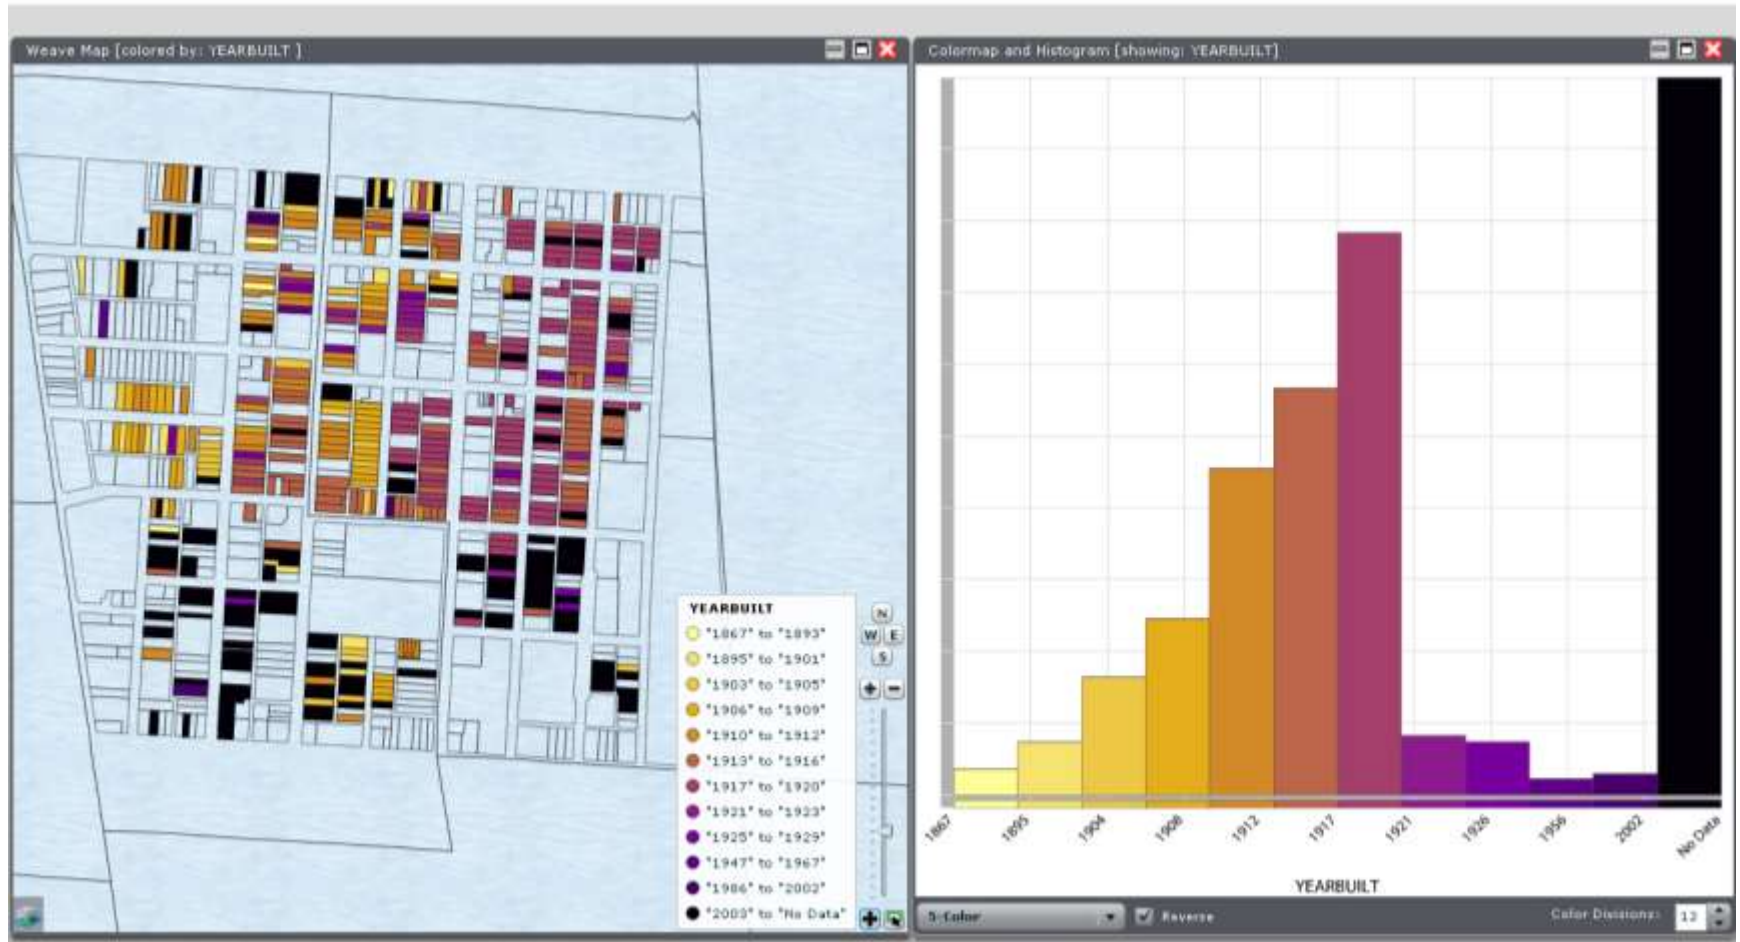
Weave Map [colored by: YEARBUILT ]

YEARBUILT
"1867" to "1893"
"1895" to "1901"
"1903" to "1905"
"1906" to "1909"
"1910" to "1912"
"1913" to "1916"
"1917" to "1920"
"1921" to "1923"
"1925" to "1929"
"1947" to "1967"
"1986" to "2002"
"2003" to "No Data"

N
W E
S

Colormap and Histogram [showing: YEARBUILT]

1867
1895
1904
1908
1912
1917
1921
1926
1956
2002
No Data

YEARBUILT

5-Color
Reverse
Color Divisions: 12